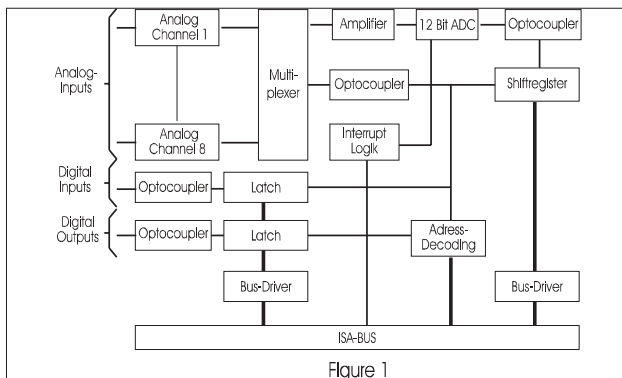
Analog Channel 1

Multiplexer

Amplifier

12 Bit ADC

Optocoupler

Analog-Inputs

Optocoupler

Shiftregister

Interrupt Logik

Analog Channel 8

Digital Inputs

Optocoupler

Latch

Digital Outputs

Optocoupler

Latch

Adress-Decoding

Bus-Driver

Bus-Driver

ISA-BUS

Figure 1